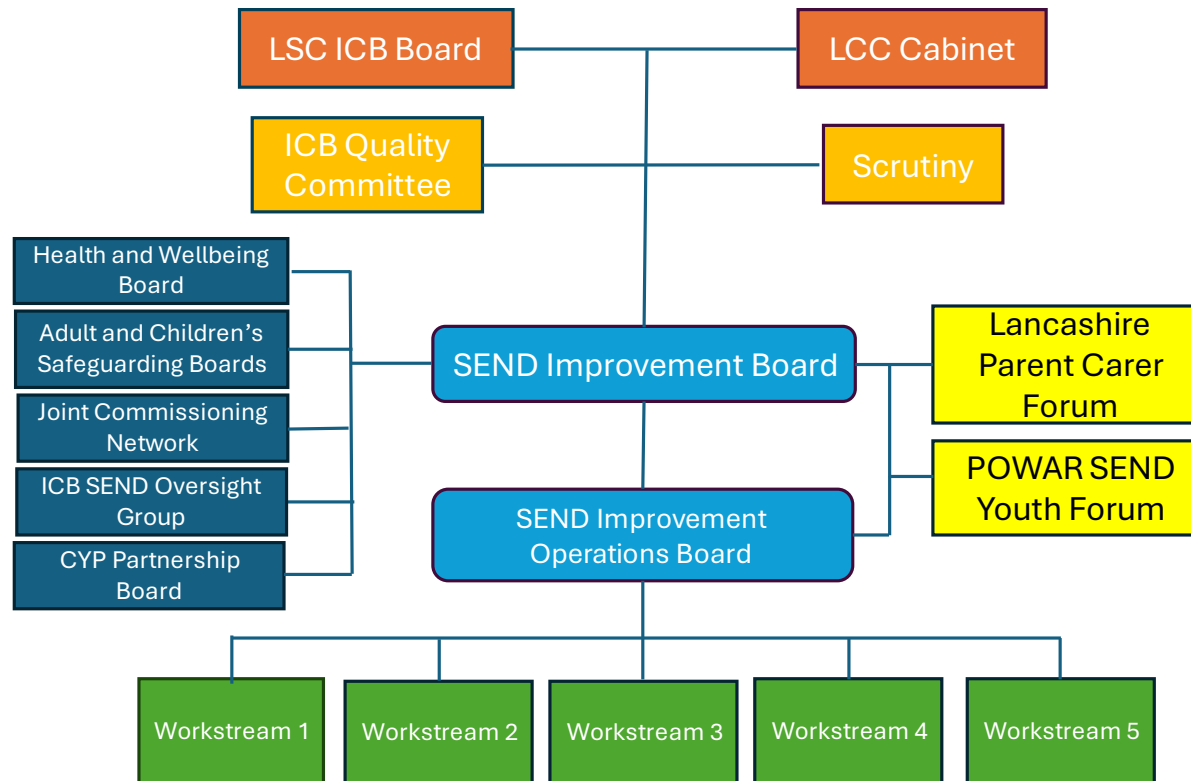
LSC ICB Board

LCC Cabinet

ICB Quality Committee

Scrutiny

Health and Wellbeing Board

Adult and Children's Safeguarding Boards

Joint Commissioning Network

ICB SEND Oversight Group

CYP Partnership Board

SEND Improvement Board

Lancashire Parent Carer Forum

POWAR SEND Youth Forum

SEND Improvement Operations Board

Workstream 1

Workstream 2

Workstream 3

Workstream 4

Workstream 5